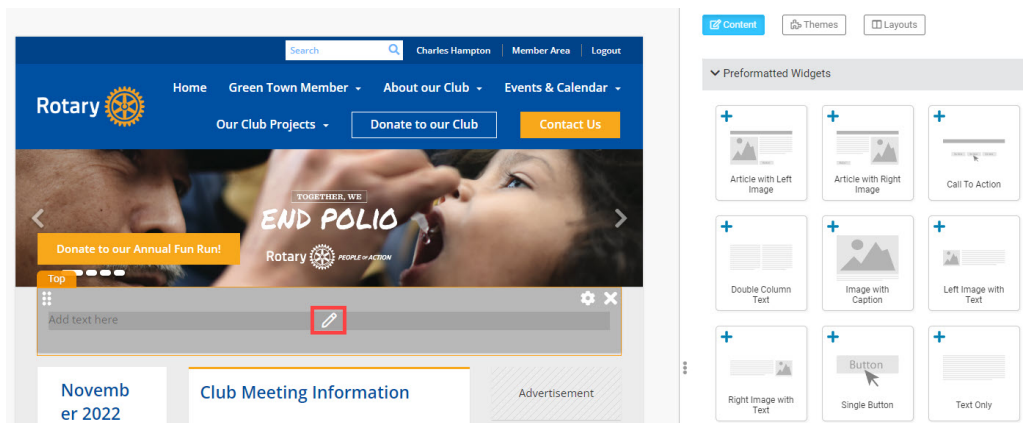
Search Charles Hampton Member Area Logout

Rotary

Home Green Town Member About our Club Events & Calendar

Our Club Projects Donate to our Club Contact Us

TOGETHER, WE
END POLIO
Rotary PEOPLE OF ACTION

Donate to our Annual Fun Run!

Top

Add text here

November 2022

Club Meeting Information

Advertisement

Content Themes Layouts

Preformatted Widgets

Article with Left Image

Article with Right Image

Call To Action

Double Column Text

Image with Caption

Left Image with Text

Right Image with Text

Button
Single Button

Text Only